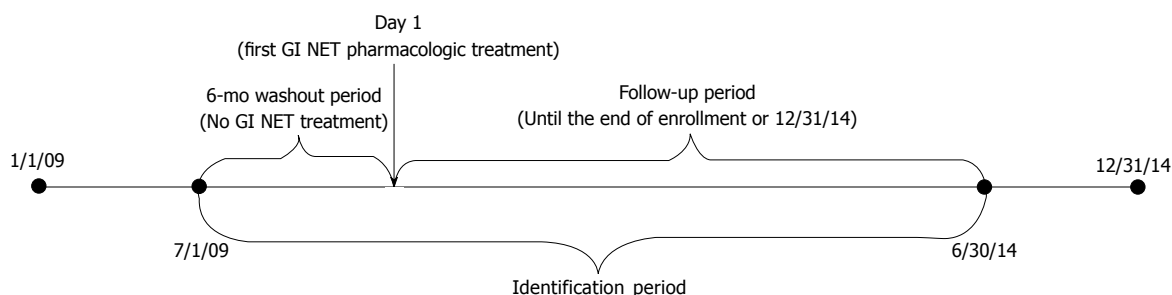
Day 1
(first GI NET pharmacologic treatment)

6-mo washout period
(No GI NET treatment)

Follow-up period
(Until the end of enrollment or 12/31/14)

1/1/09

12/31/14

7/1/09

6/30/14

Identification period